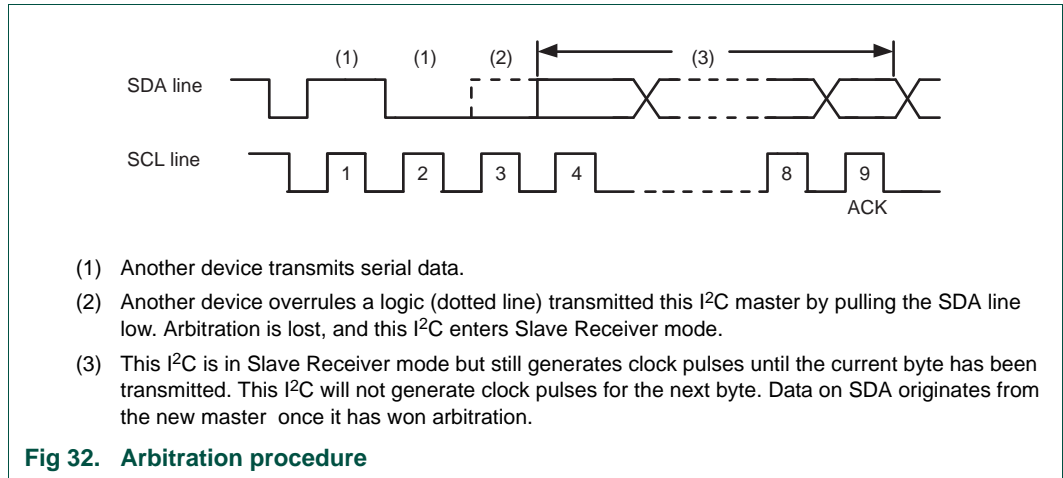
(1) (1) (2) (3)

SDA line

SCL line

1 2 3 4 8 9

ACK

(1) Another device transmits serial data.

(2) Another device overrules a logic (dotted line) transmitted this I$^2$C master by pulling the SDA line low. Arbitration is lost, and this I$^2$C enters Slave Receiver mode.

(3) This I$^2$C is in Slave Receiver mode but still generates clock pulses until the current byte has been transmitted. This I$^2$C will not generate clock pulses for the next byte. Data on SDA originates from the new master once it has won arbitration.

Fig 32. Arbitration procedure